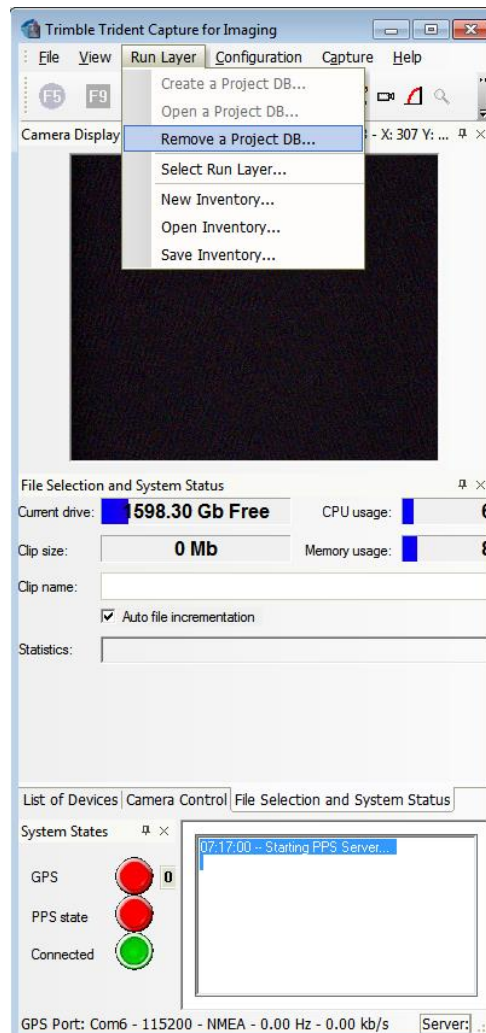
Trimble Trident Capture for Imaging

File View Run Layer Configuration Capture Help

F5 F9

Create a Project DB...
Open a Project DB...
Remove a Project DB...
Select Run Layer...
New Inventory...
Open Inventory...
Save Inventory...

Camera Display

- X: 307 Y: ...

File Selection and System Status

Current drive: 598.30 Gb Free

CPU usage: 6

Clip size: 0 Mb

Memory usage: 8

Clip name:

Auto file incrementation

Statistics:

List of Devices Camera Control File Selection and System Status

System States

GPS 0

PPS state

Connected

07:17:00 -- Starting PPS Server...

GPS Port: Com6 - 115200 - NMEA - 0.00 Hz - 0.00 kb/s Server: